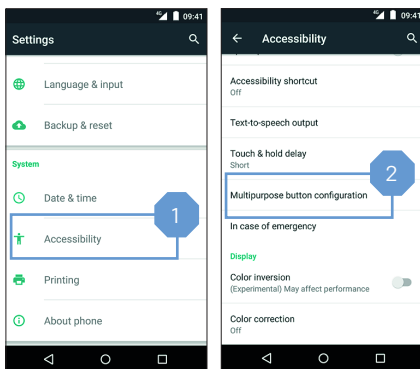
4G 09:41
Settings

Language & input

Backup & reset

System

Date & time

Accessibility

1

Printing

About phone

4G 09:41
Accessibility

Accessibility shortcut
Off

Text-to-speech output

Touch & hold delay
Short

2

Multipurpose button configuration

In case of emergency

Display

Color inversion
(Experimental) May affect performance

Color correction
Off